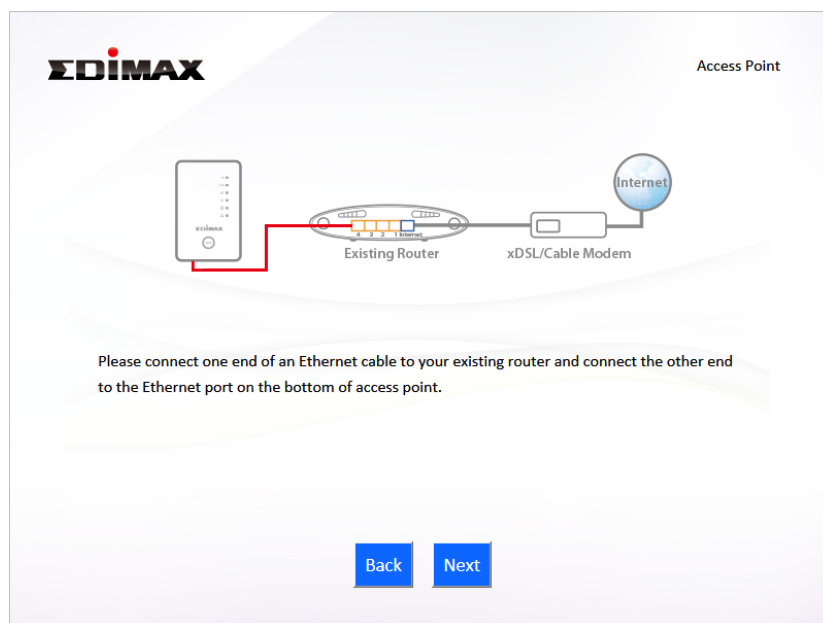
EDIMAX

Access Point

EDIMAX

4 3 2 1 Internet

Existing Router

xDSL/Cable Modem

Internet

Please connect one end of an Ethernet cable to your existing router and connect the other end to the Ethernet port on the bottom of access point.

Back

Next